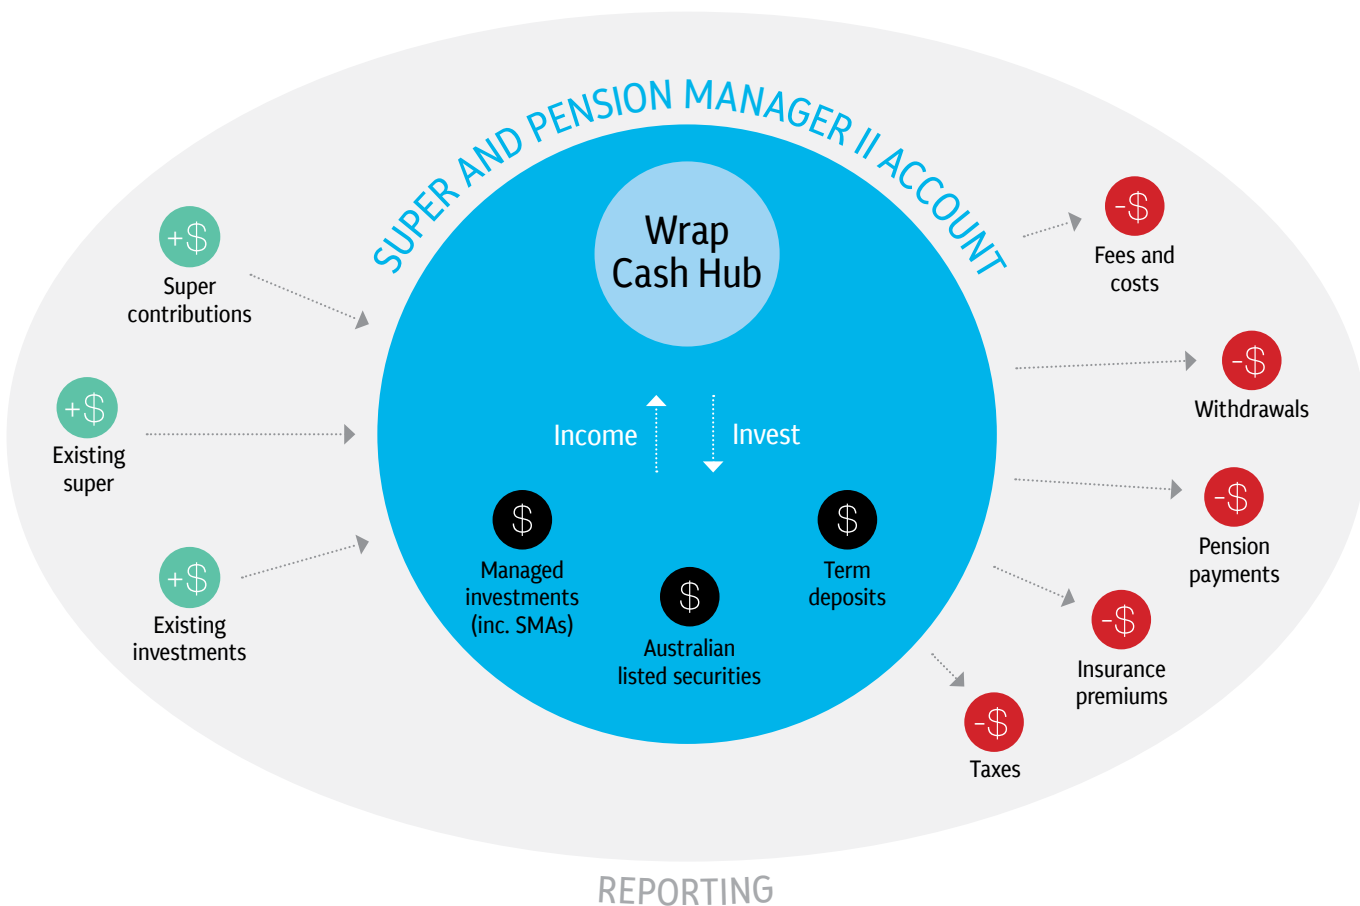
SUPER AND PENSION MANAGER II ACCOUNT

Wrap Cash Hub

+$ Super contributions

+$ Existing super

+$ Existing investments

Income

Invest

$ Managed investments (inc. SMAs)

$ Australian listed securities

$ Term deposits

-$ Fees and costs

-$ Withdrawals

-$ Pension payments

-$ Insurance premiums

-$ Taxes

REPORTING